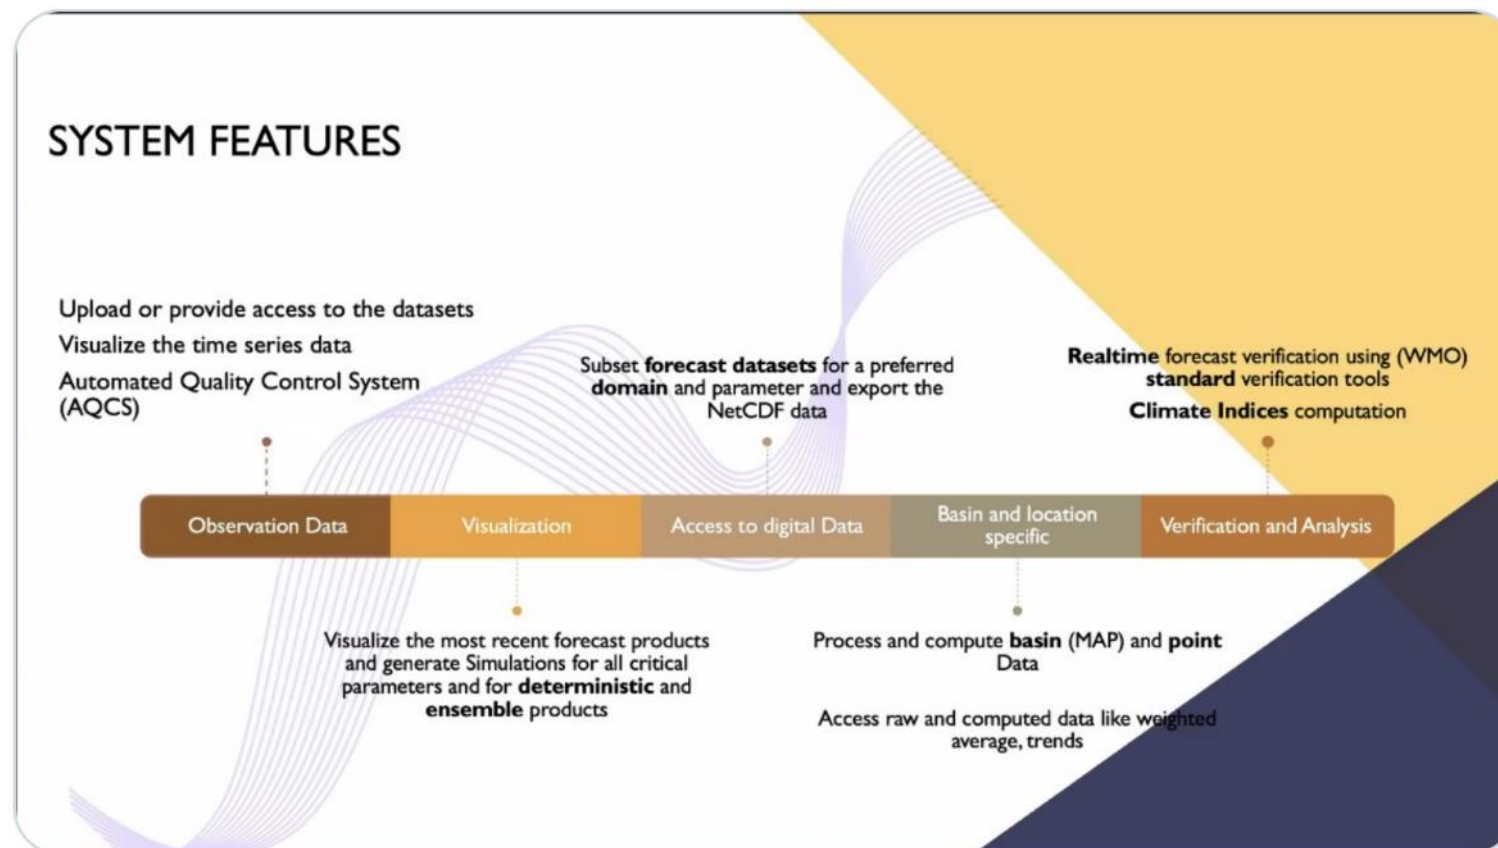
SYSTEM FEATURES

Upload or provide access to the datasets
Visualize the time series data
Automated Quality Control System (AQCS)

Subset **forecast datasets** for a preferred **domain** and parameter and export the NetCDF data

**Realtime** forecast verification using (WMO) **standard** verification tools
**Climate Indices** computation

| Observation Data | Visualization | Access to digital Data | Basin and location specific | Verification and Analysis |
|---|---|---|---|---|

Visualize the most recent forecast products and generate Simulations for all critical parameters and for **deterministic** and **ensemble** products

Process and compute **basin** (MAP) and **point** Data

Access raw and computed data like weighted average, trends